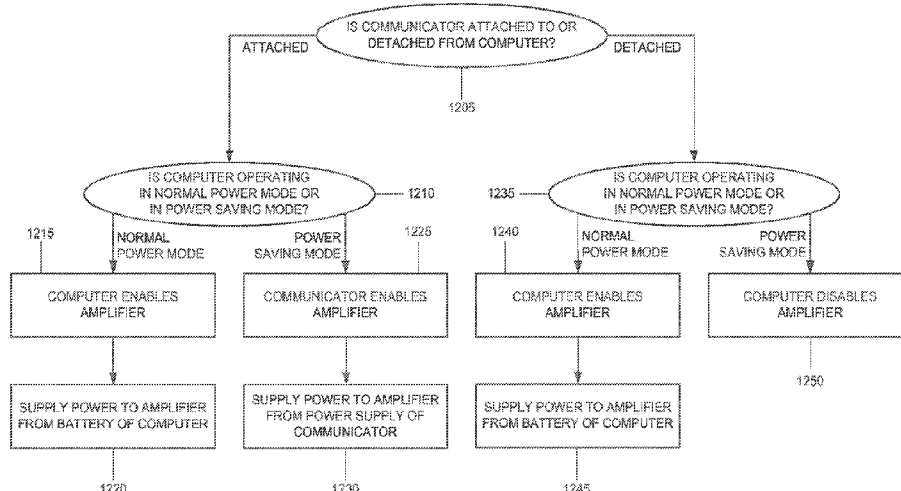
IS COMMUNICATOR ATTACHED TO OR DETACHED FROM COMPUTER?

ATTACHED

DETACHED

1205

IS COMPUTER OPERATING IN NORMAL POWER MODE OR IN POWER SAVING MODE?

1210

1215

NORMAL POWER MODE

POWER SAVING MODE

1225

COMPUTER ENABLES AMPLIFIER

COMMUNICATOR ENABLES AMPLIFIER

SUPPLY POWER TO AMPLIFIER FROM BATTERY OF COMPUTER

SUPPLY POWER TO AMPLIFIER FROM POWER SUPPLY OF COMMUNICATOR

1220

1230

1235

IS COMPUTER OPERATING IN NORMAL POWER MODE OR IN POWER SAVING MODE?

1240

NORMAL POWER MODE

POWER SAVING MODE

COMPUTER ENABLES AMPLIFIER

COMPUTER DISABLES AMPLIFIER

1250

SUPPLY POWER TO AMPLIFIER FROM BATTERY OF COMPUTER

1245